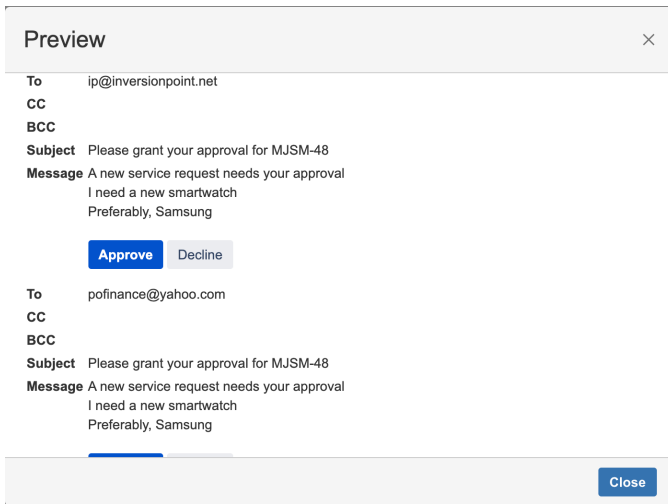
Preview

×

To ip@inversionpoint.net
CC
BCC
Subject Please grant your approval for MJSM-48
Message A new service request needs your approval
I need a new smartwatch
Preferably, Samsung

Approve Decline

To pofinance@yahoo.com
CC
BCC
Subject Please grant your approval for MJSM-48
Message A new service request needs your approval
I need a new smartwatch
Preferably, Samsung

Close